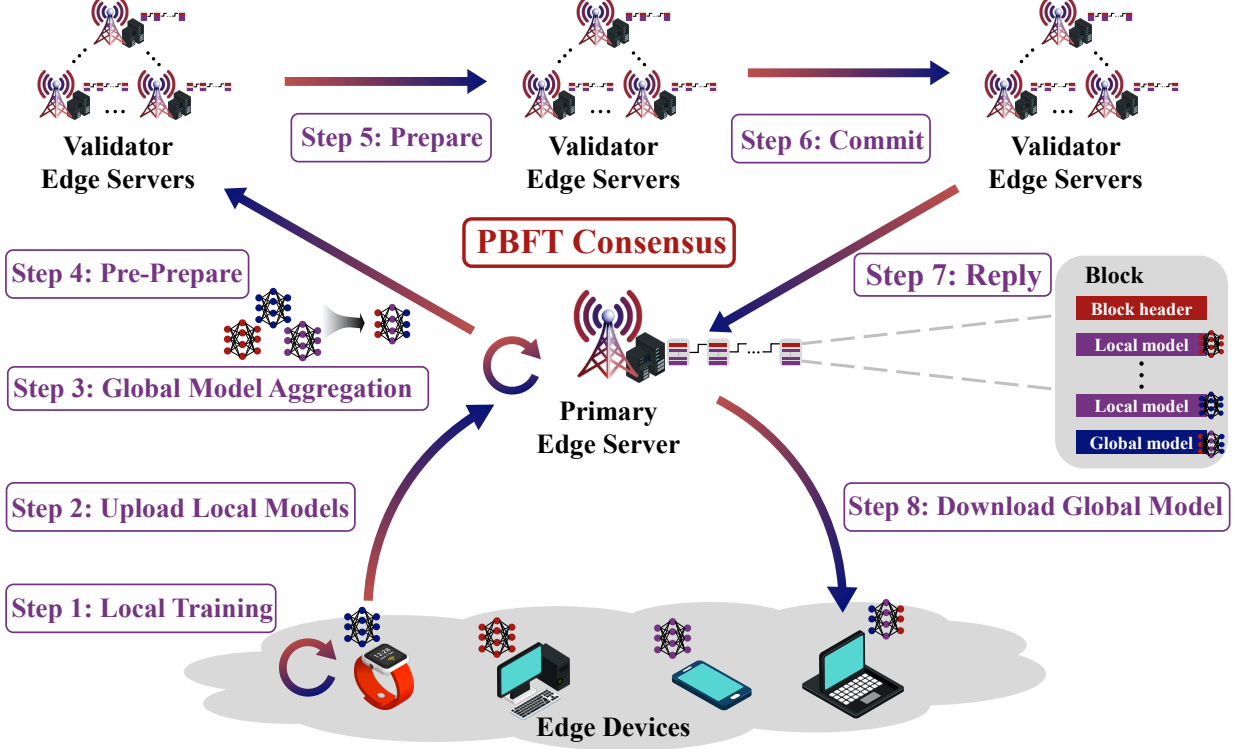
Validator Edge Servers

Step 5: Prepare

Validator Edge Servers

Step 6: Commit

Validator Edge Servers

PBFT Consensus

Step 4: Pre-Prepare

Step 7: Reply

Block

Block header

Local model

Local model

Global model

Step 3: Global Model Aggregation

Primary Edge Server

Step 2: Upload Local Models

Step 8: Download Global Model

Step 1: Local Training

12:28

Edge Devices